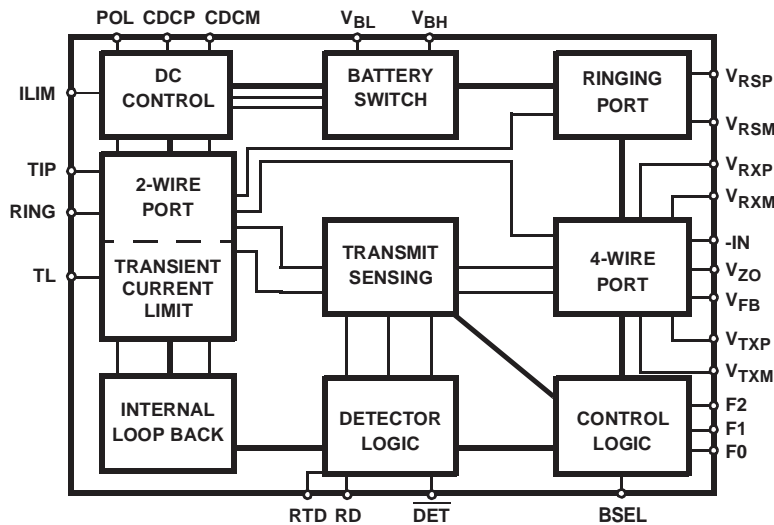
POL CDCP CDCM

$V_{BL}$ $V_{BH}$

ILIM

DC CONTROL

BATTERY SWITCH

RINGING PORT

$V_{RSP}$

$V_{RSM}$

TIP

RING

TL

2-WIRE PORT

TRANSIENT CURRENT LIMIT

TRANSMIT SENSING

4-WIRE PORT

$V_{RXP}$

$V_{RXM}$

-IN

$V_{ZO}$

$V_{FB}$

$V_{TXP}$

$V_{TXM}$

INTERNAL LOOP BACK

DETECTOR LOGIC

CONTROL LOGIC

F2

F1

F0

RTD RD $\overline{DET}$

BSEL